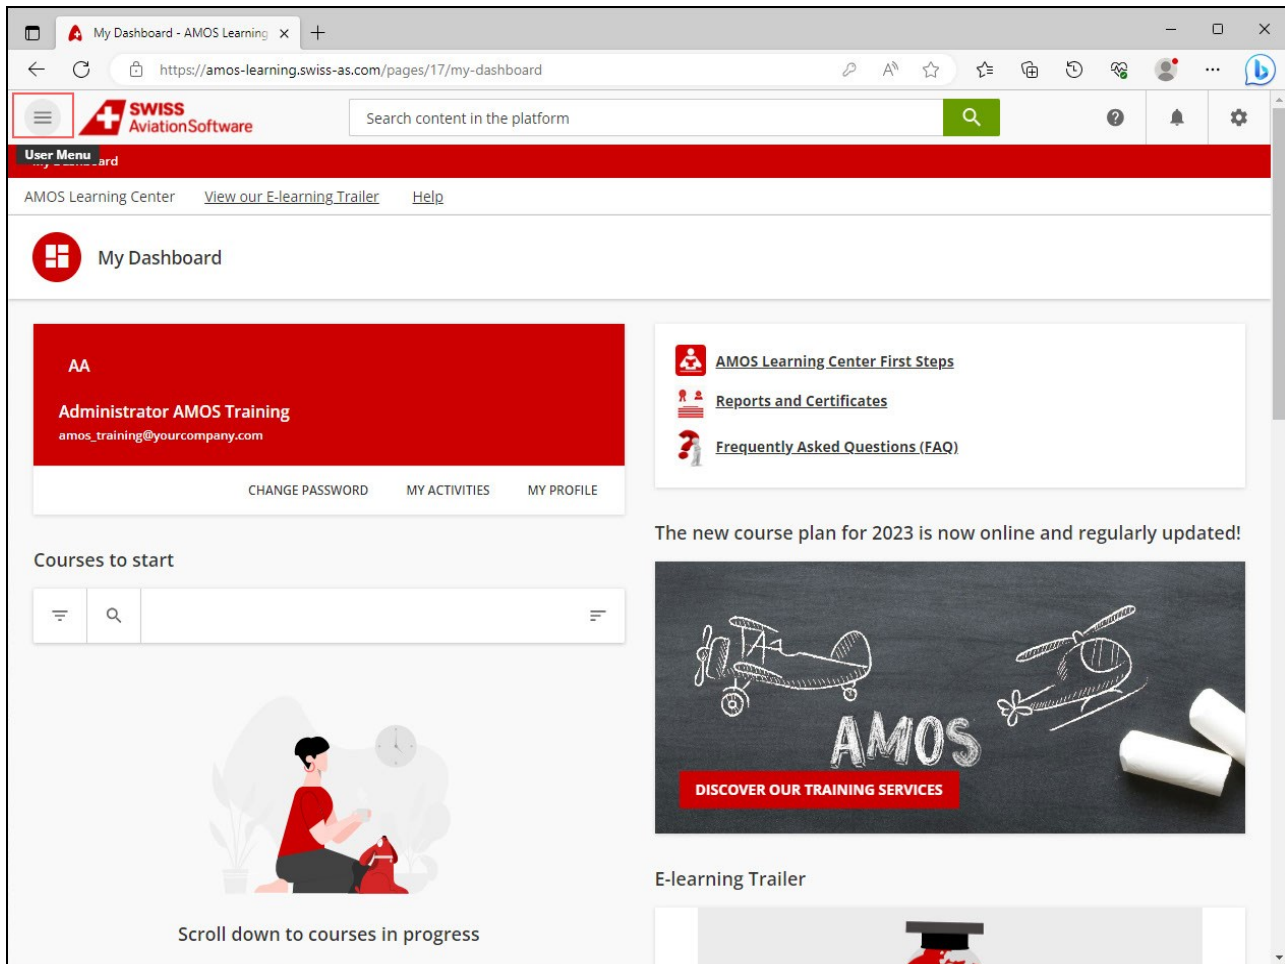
My Dashboard - AMOS Learning ×

https://amos-learning.swiss-as.com/pages/17/my-dashboard

SWISS AviationSoftware

Search content in the platform

User Menu
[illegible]ard

AMOS Learning Center View our E-learning Trailer Help

My Dashboard

AA

Administrator AMOS Training
amos_training@yourcompany.com

CHANGE PASSWORD MY ACTIVITIES MY PROFILE

AMOS Learning Center First Steps

Reports and Certificates

Frequently Asked Questions (FAQ)

The new course plan for 2023 is now online and regularly updated!

Courses to start

AMOS

DISCOVER OUR TRAINING SERVICES

E-learning Trailer

Scroll down to courses in progress